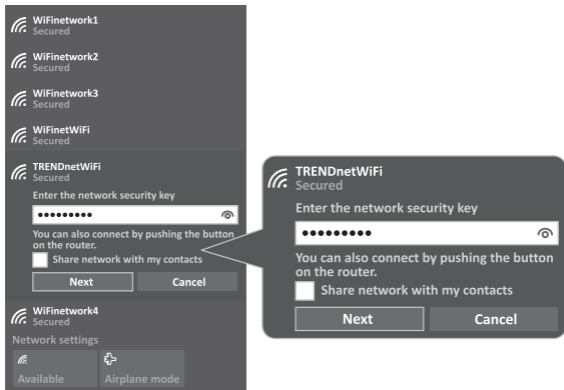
WiFinetwork1
Secured

WiFinetwork2
Secured

WiFinetwork3
Secured

WiFinetWiFi
Secured

TRENDnetWiFi
Secured

Enter the network security key

•••••••••

You can also connect by pushing the button on the router.

Share network with my contacts

Next

Cancel

WiFinetwork4
Secured

Network settings

Available

Airplane mode

TRENDnetWiFi
Secured

Enter the network security key

•••••••••

You can also connect by pushing the button on the router.

Share network with my contacts

Next

Cancel